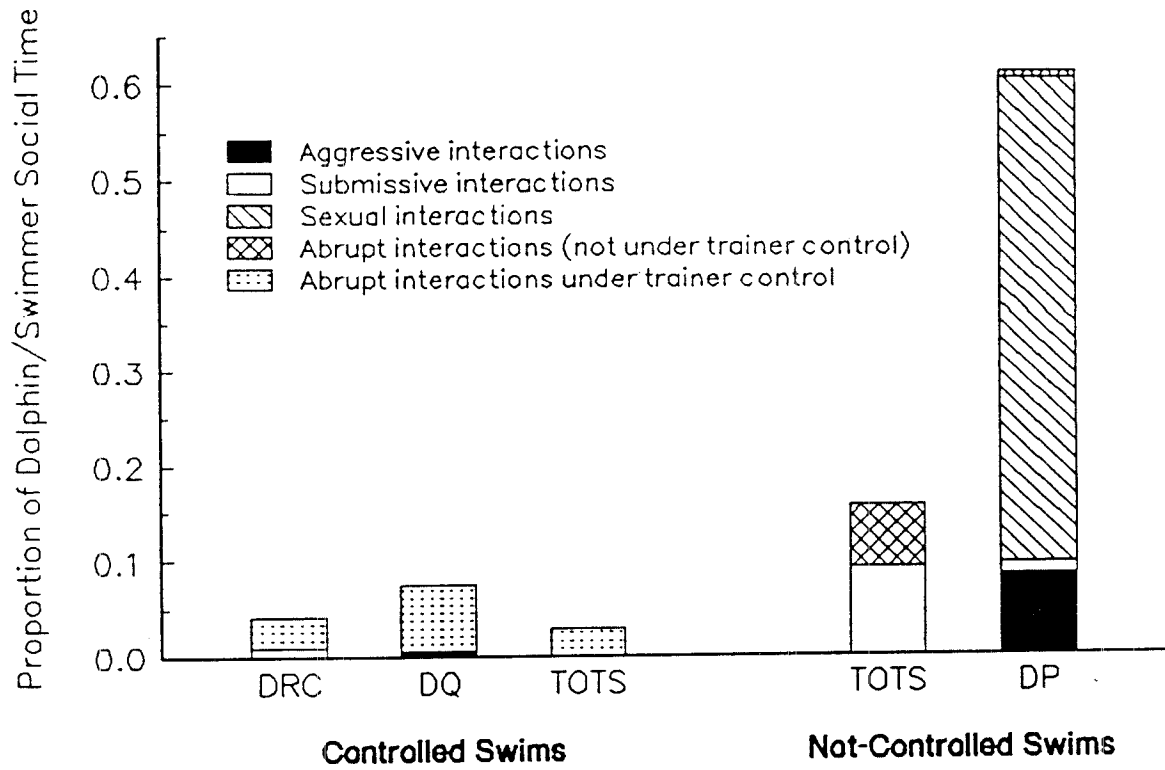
Proportion of Dolphin/Swimmer Social Time

0.6
0.5
0.4
0.3
0.2
0.1
0.0

Aggressive interactions
Submissive interactions
Sexual interactions
Abrupt interactions (not under trainer control)
Abrupt interactions under trainer control

DRC
DQ
TOTS
TOTS
DP

Controlled Swims

Not-Controlled Swims